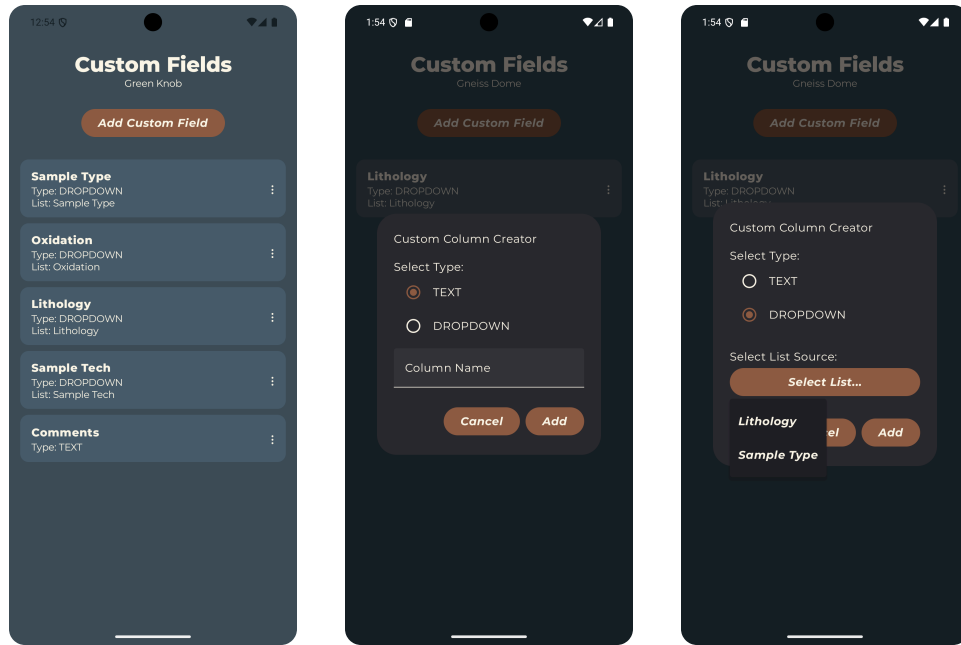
12:54

Custom Fields
Green Knob

Add Custom Field

Sample Type
Type: DROPDOWN
List: Sample Type

Oxidation
Type: DROPDOWN
List: Oxidation

Lithology
Type: DROPDOWN
List: Lithology

Sample Tech
Type: DROPDOWN
List: Sample Tech

Comments
Type: TEXT

1:54

Custom Fields
Gneiss Dome

Add Custom Field

Lithology
Type: DROPDOWN
List: Lithology

Custom Column Creator

Select Type:

TEXT

DROPDOWN

Column Name

Cancel

Add

1:54

Custom Fields
Gneiss Dome

Add Custom Field

Lithology
Type: DROPDOWN
List: Lithology

Custom Column Creator

Select Type:

TEXT

DROPDOWN

Select List Source:

Select List...

Lithology

Sample Type

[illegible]el

Add